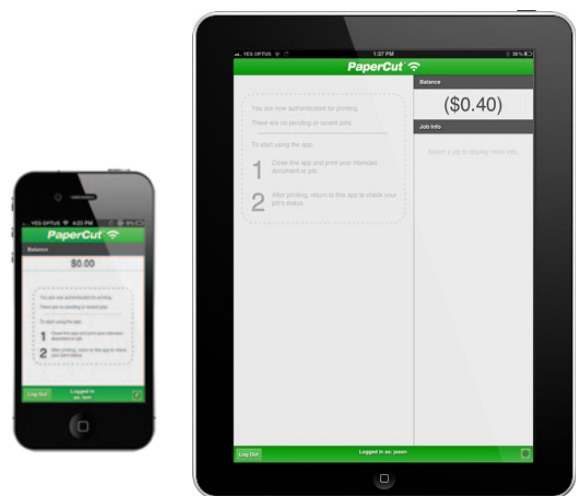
YES OPTUS 4:20 PM

PaperCut

Balance

$0.00

You are now authenticated for printing.

There are no pending or recent jobs.

To start using the app:

1 Close this app and print your intended document or job.

2 After printing, return to this app to check your job's status.

Log Out

Logged in as: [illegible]

YES OPTUS 1:37 PM 39%

PaperCut

You are now authenticated for printing.

There are no pending or recent jobs.

To start using the app:

1 Close this app and print your intended document or job.

2 After printing, return to this app to check your job's status.

Balance

($0.40)

Job Info

Select a job to display more info.

Log Out

Logged in as: jason